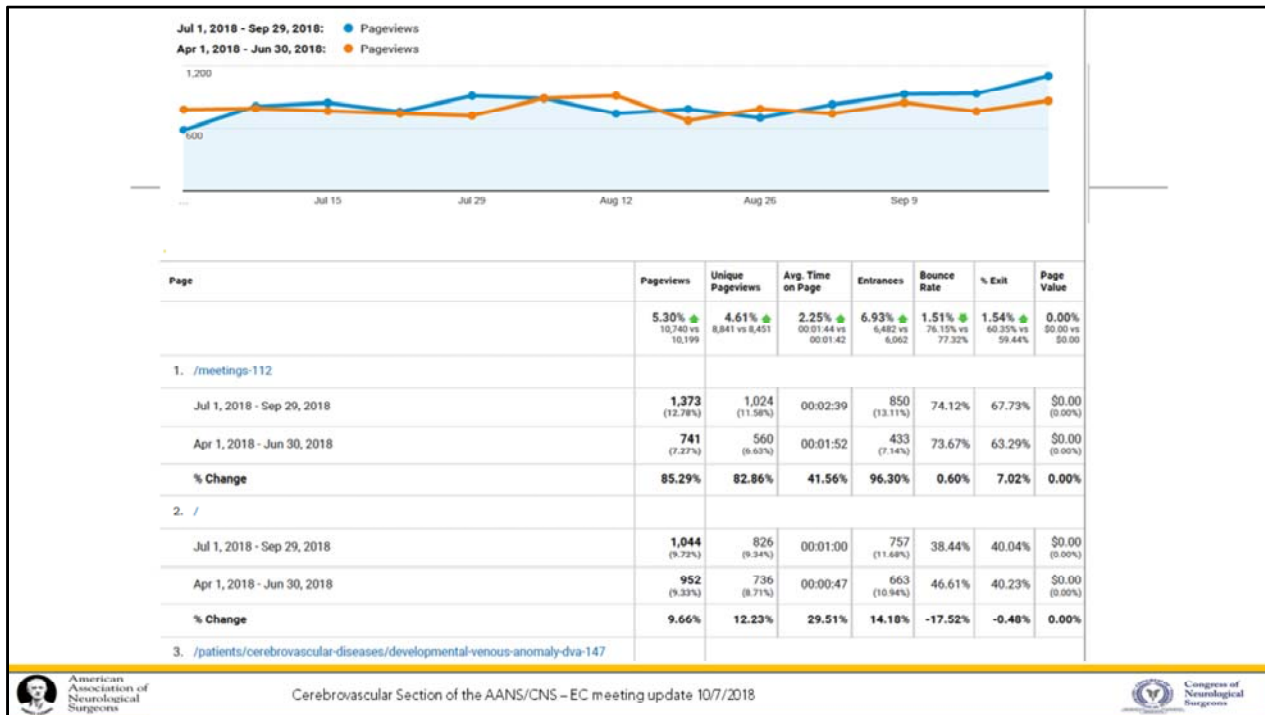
Jul 1, 2018 - Sep 29, 2018: Pageviews
Apr 1, 2018 - Jun 30, 2018: Pageviews

1,200
600

... Jul 15 Jul 29 Aug 12 Aug 26 Sep 9

| Page | Pageviews | Unique Pageviews | Avg. Time on Page | Entrances | Bounce Rate | % Exit | Page Value |
|---|---|---|---|---|---|---|---|
| | 5.30% 10,740 vs 10,199 | 4.61% 8,841 vs 8,451 | 2.25% 00:01:44 vs 00:01:42 | 6.93% 6,482 vs 6,062 | 1.51% 76.15% vs 77.32% | 1.54% 60.35% vs 59.44% | 0.00% $0.00 vs $0.00 |
| 1. /meetings-112 | | | | | | | |
| Jul 1, 2018 - Sep 29, 2018 | 1,373 (12.78%) | 1,024 (11.58%) | 00:02:39 | 850 (13.11%) | 74.12% | 67.73% | $0.00 (0.00%) |
| Apr 1, 2018 - Jun 30, 2018 | 741 (7.27%) | 560 (6.63%) | 00:01:52 | 433 (7.14%) | 73.67% | 63.29% | $0.00 (0.00%) |
| % Change | 85.29% | 82.86% | 41.56% | 96.30% | 0.60% | 7.02% | 0.00% |
| 2. / | | | | | | | |
| Jul 1, 2018 - Sep 29, 2018 | 1,044 (9.72%) | 826 (9.34%) | 00:01:00 | 757 (11.68%) | 38.44% | 40.04% | $0.00 (0.00%) |
| Apr 1, 2018 - Jun 30, 2018 | 952 (9.33%) | 736 (8.71%) | 00:00:47 | 663 (10.94%) | 46.61% | 40.23% | $0.00 (0.00%) |
| % Change | 9.66% | 12.23% | 29.51% | 14.18% | -17.52% | -0.48% | 0.00% |
| 3. /patients/cerebrovascular-diseases/developmental-venous-anomaly-dva-147 | | | | | | | |

American Association of Neurological Surgeons
Cerebrovascular Section of the AANS/CNS – EC meeting update 10/7/2018
Congress of Neurological Surgeons